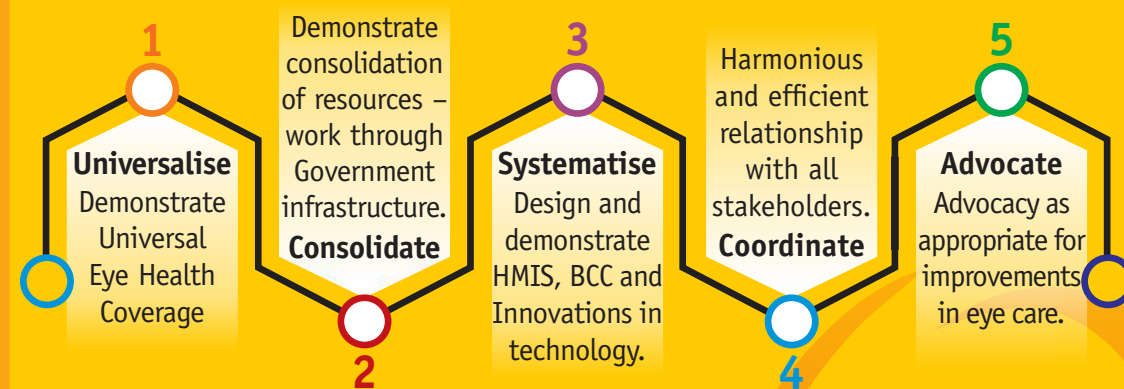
1

Universalise
Demonstrate Universal Eye Health Coverage

Demonstrate consolidation of resources – work through Government infrastructure.
Consolidate

2

3

Systematise
Design and demonstrate HMIS, BCC and Innovations in technology.

Harmonious and efficient relationship with all stakeholders.
Coordinate

4

5

Advocate
Advocacy as appropriate for improvements in eye care.